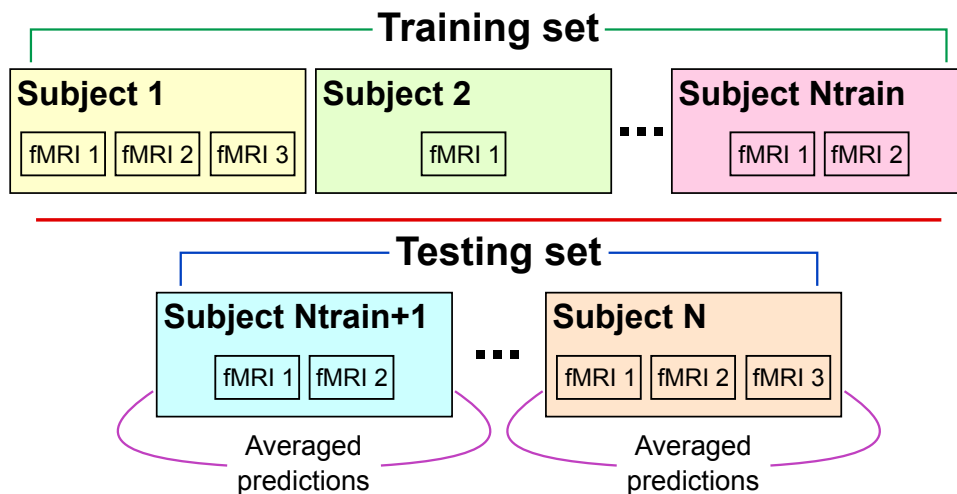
Training set

Subject 1
fMRI 1 fMRI 2 fMRI 3

Subject 2
fMRI 1

...

Subject Ntrain
fMRI 1 fMRI 2

Testing set

Subject Ntrain+1
fMRI 1 fMRI 2

Averaged predictions

...

Subject N
fMRI 1 fMRI 2 fMRI 3

Averaged predictions